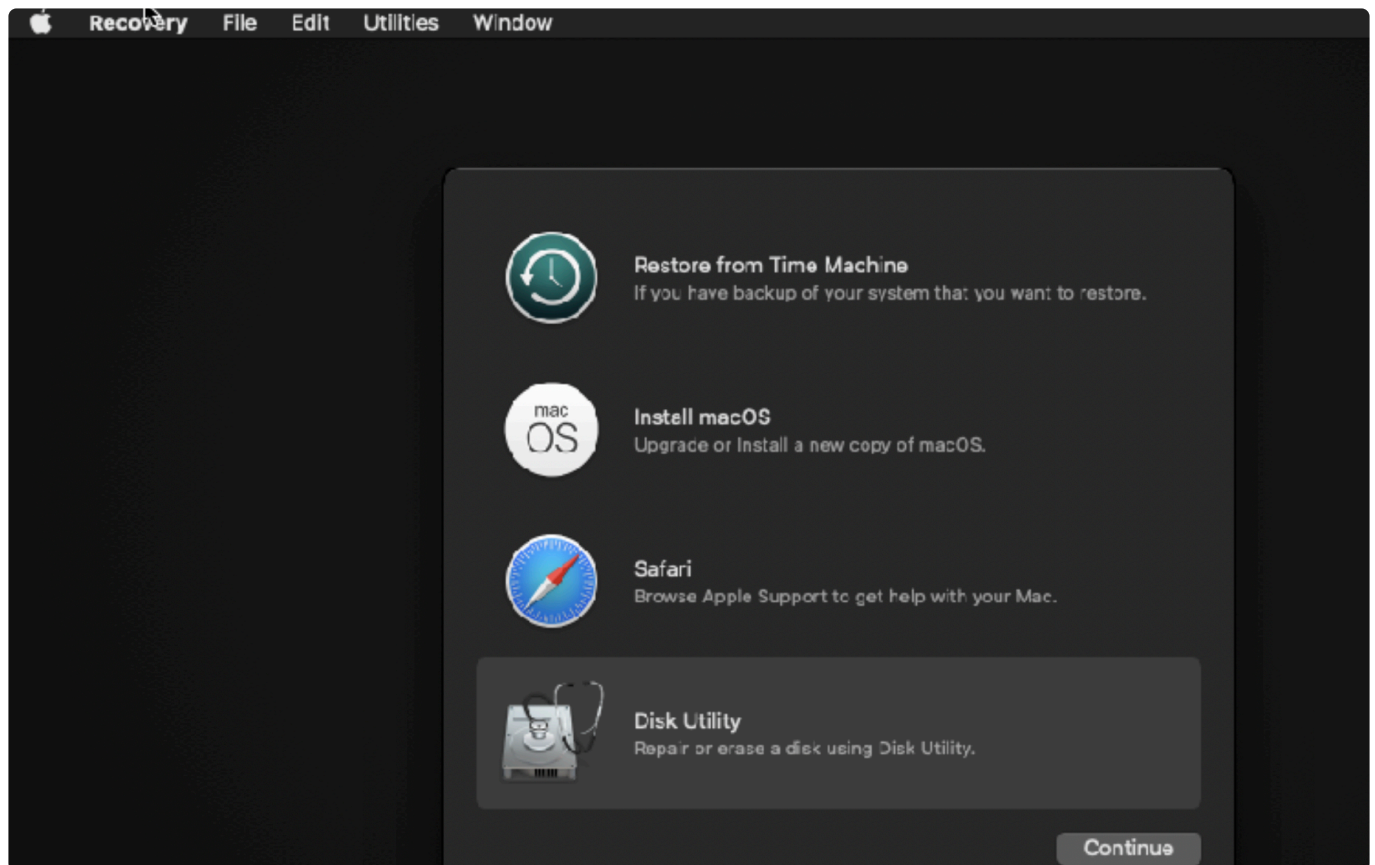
Recovery File Edit Utilities Window

Restore from Time Machine
If you have backup of your system that you want to restore.

mac
OS

Instell macOS
Upgrade or Install a new copy of macOS.

Safari
Browse Apple Support to get help with your Mac.

Disk Utility
Repair or erase a disk using Disk Utility.

Continue